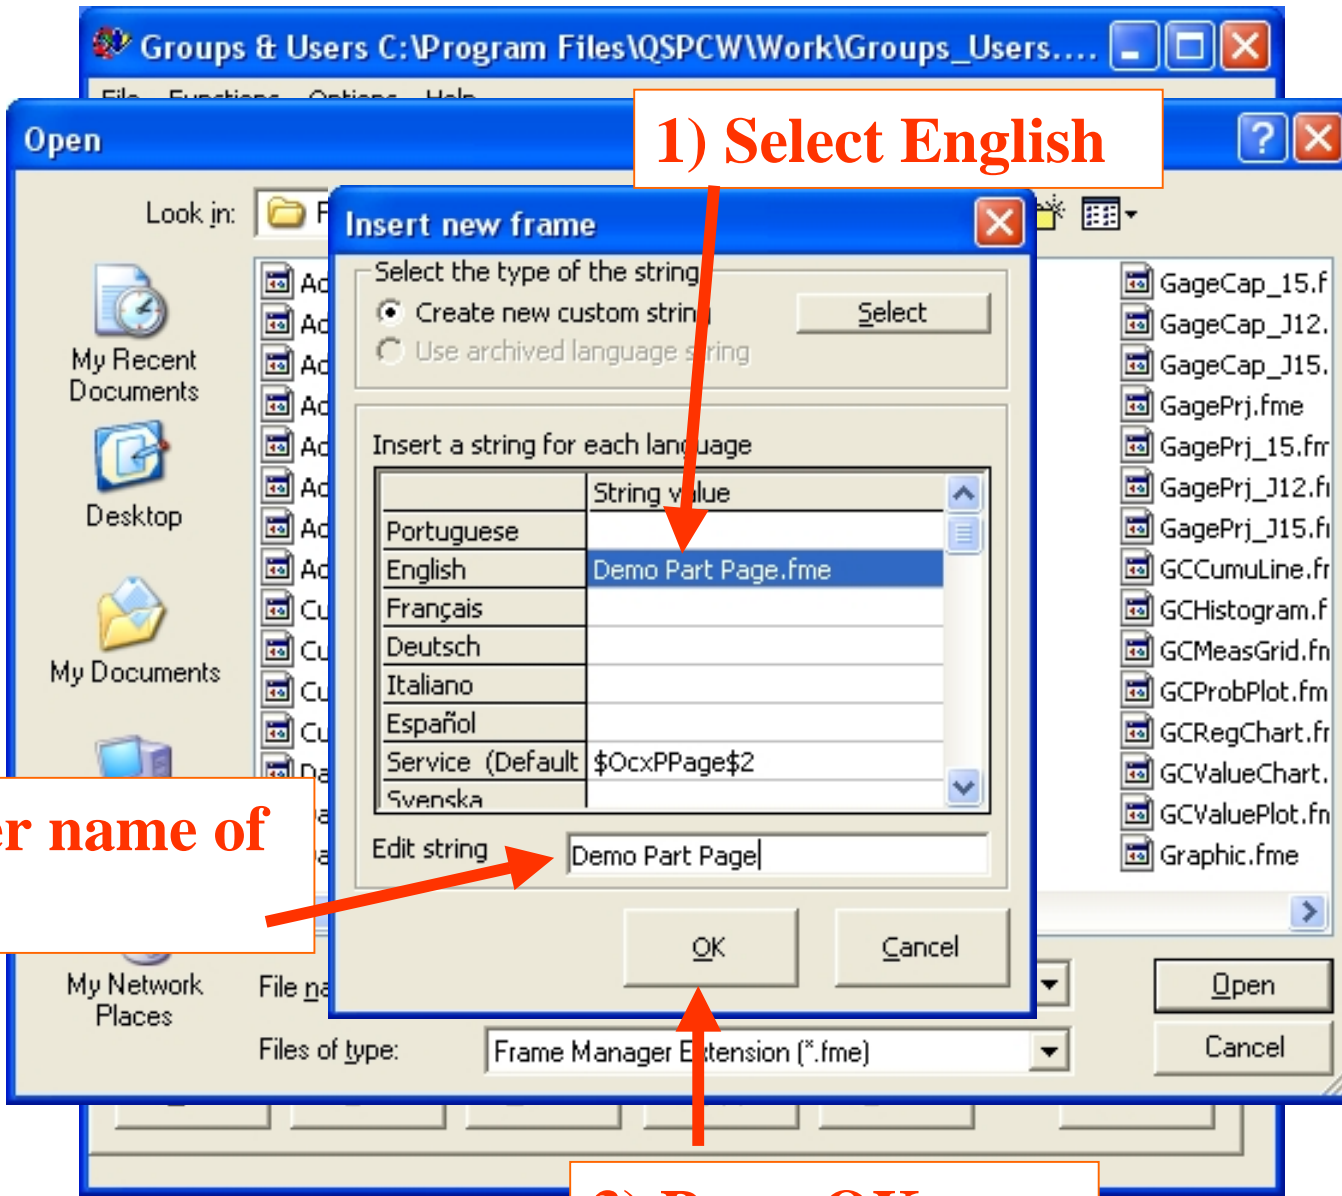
Groups & Users C:\Program Files\QSPCW\Work\Groups_Users....

Open

1) Select English

Look in:

My Recent Documents

Desktop

My Documents

My Network Places

Insert new frame

Select the type of the string

Create new custom strin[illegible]

Select

Use archived language s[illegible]ring

Insert a string for each lan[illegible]uage

| | String v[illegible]lue |
|---|---|
| Portuguese | |
| English | Demo Part Page.fme |
| Français | |
| Deutsch | |
| Italiano | |
| Español | |
| Service (Default | $OcxPPage$2 |
| Svenska | |

Edit string

Demo Part Page

OK

Cancel

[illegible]r name of

File na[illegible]

Files of type:

Frame Manager E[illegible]tension (*.fme)

Open

Cancel

GageCap_15.f

GageCap_J12.

GageCap_J15.

GagePrj.fme

GagePrj_15.fm

GagePrj_J12.fi

GagePrj_J15.fi

GCCumuLine.fr

GCHistogram.f

GCMeasGrid.fn

GCProbPlot.fm

GCRegChart.fr

GCValueChart.

GCValuePlot.fn

Graphic.fme

Ac
Ac
Ac
Ac
Ac
Ac
Ac
Ac
Cu
Cu
Cu
Cu
Da

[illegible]